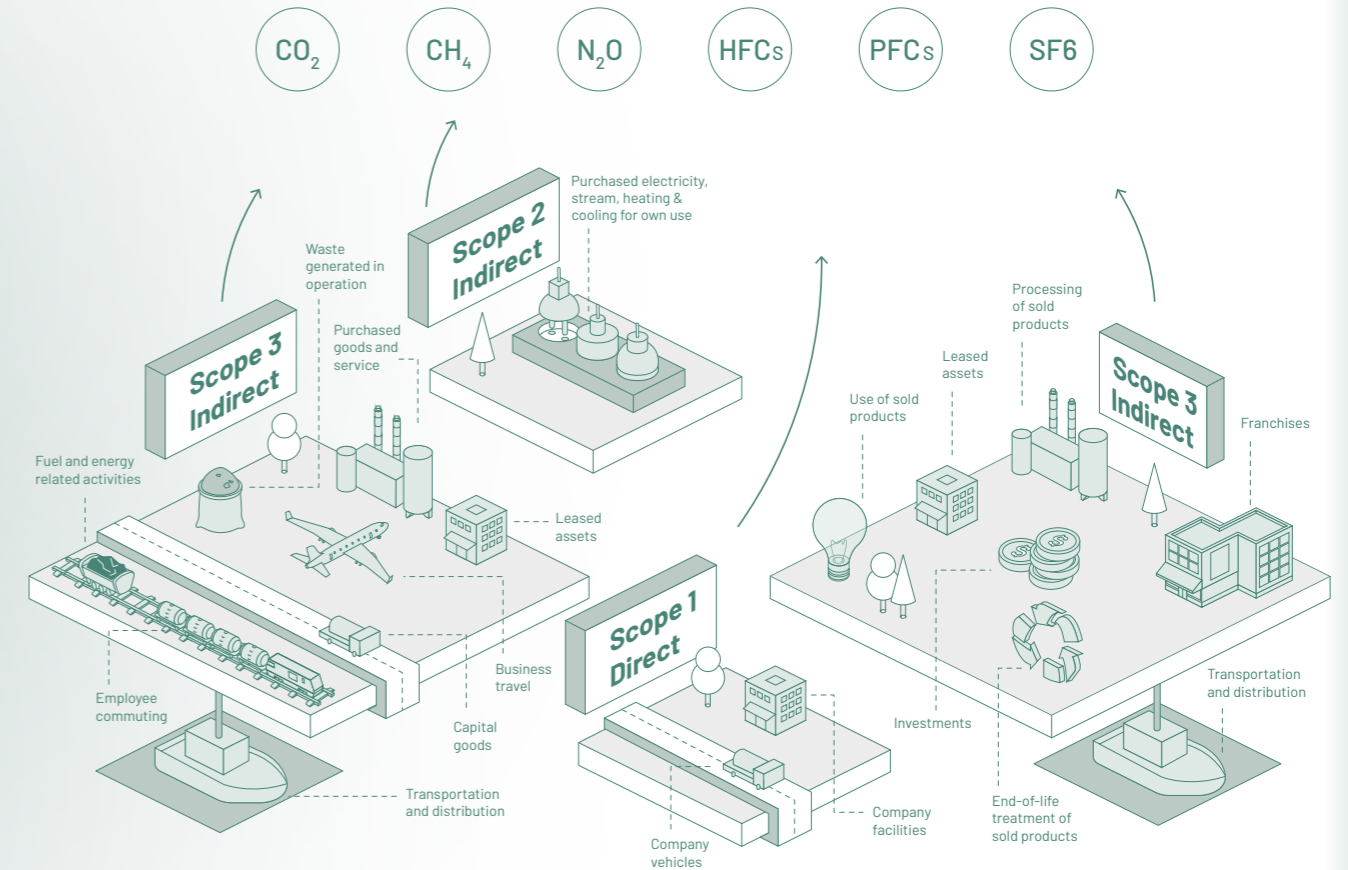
$CO_2$ $CH_4$ $N_2O$ HFCs PFCs SF6

Scope 2 Indirect

Purchased electricity, stream, heating & cooling for own use

Scope 3 Indirect

Waste generated in operation

Purchased goods and service

Fuel and energy related activities

Leased assets

Business travel

Capital goods

Employee commuting

Transportation and distribution

Scope 1 Direct

Company vehicles

Company facilities

Scope 3 Indirect

Processing of sold products

Leased assets

Use of sold products

Franchises

Investments

Transportation and distribution

End-of-life treatment of sold products